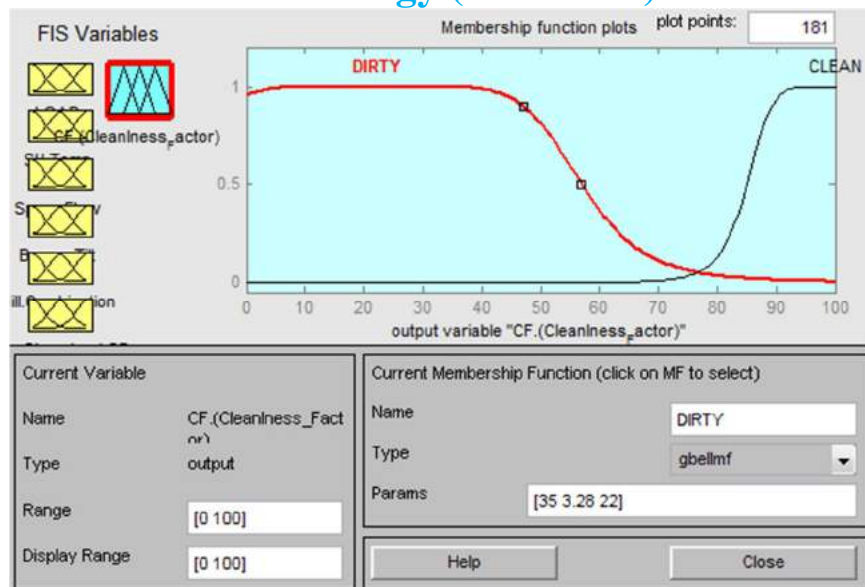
FIS Variables

Membership function plots

plot points:

181

CF.(Cleanliness_Factor)

DIRTY

CLEAN

1

0.5

0

0 10 20 30 40 50 60 70 80 90 100

output variable "CF.(Cleanliness_Factor)"

Current Variable

Name

CF.(Cleanliness_Factor)

Type

output

Range

[0 100]

Display Range

[0 100]

Current Membership Function (click on MF to select)

Name

DIRTY

Type

gbellmf

Params

[35 3.28 22]

Help

Close